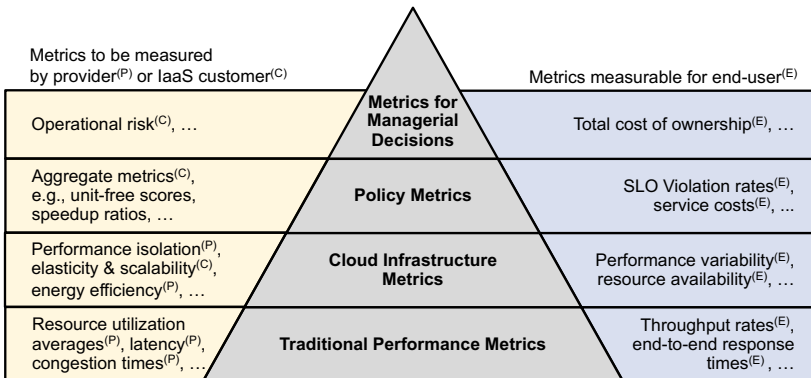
Metrics to be measured by provider$^{(P)}$ or IaaS customer$^{(C)}$

Metrics measurable for end-user$^{(E)}$

Operational risk$^{(C)}$, …

Metrics for Managerial Decisions

Total cost of ownership$^{(E)}$, …

Aggregate metrics$^{(C)}$, e.g., unit-free scores, speedup ratios, …

Policy Metrics

SLO Violation rates$^{(E)}$, service costs$^{(E)}$, ...

Performance isolation$^{(P)}$, elasticity & scalability$^{(C)}$, energy efficiency$^{(P)}$, …

Cloud Infrastructure Metrics

Performance variability$^{(E)}$, resource availability$^{(E)}$, …

Resource utilization averages$^{(P)}$, latency$^{(P)}$, congestion times$^{(P)}$, …

Traditional Performance Metrics

Throughput rates$^{(E)}$, end-to-end response times$^{(E)}$, …